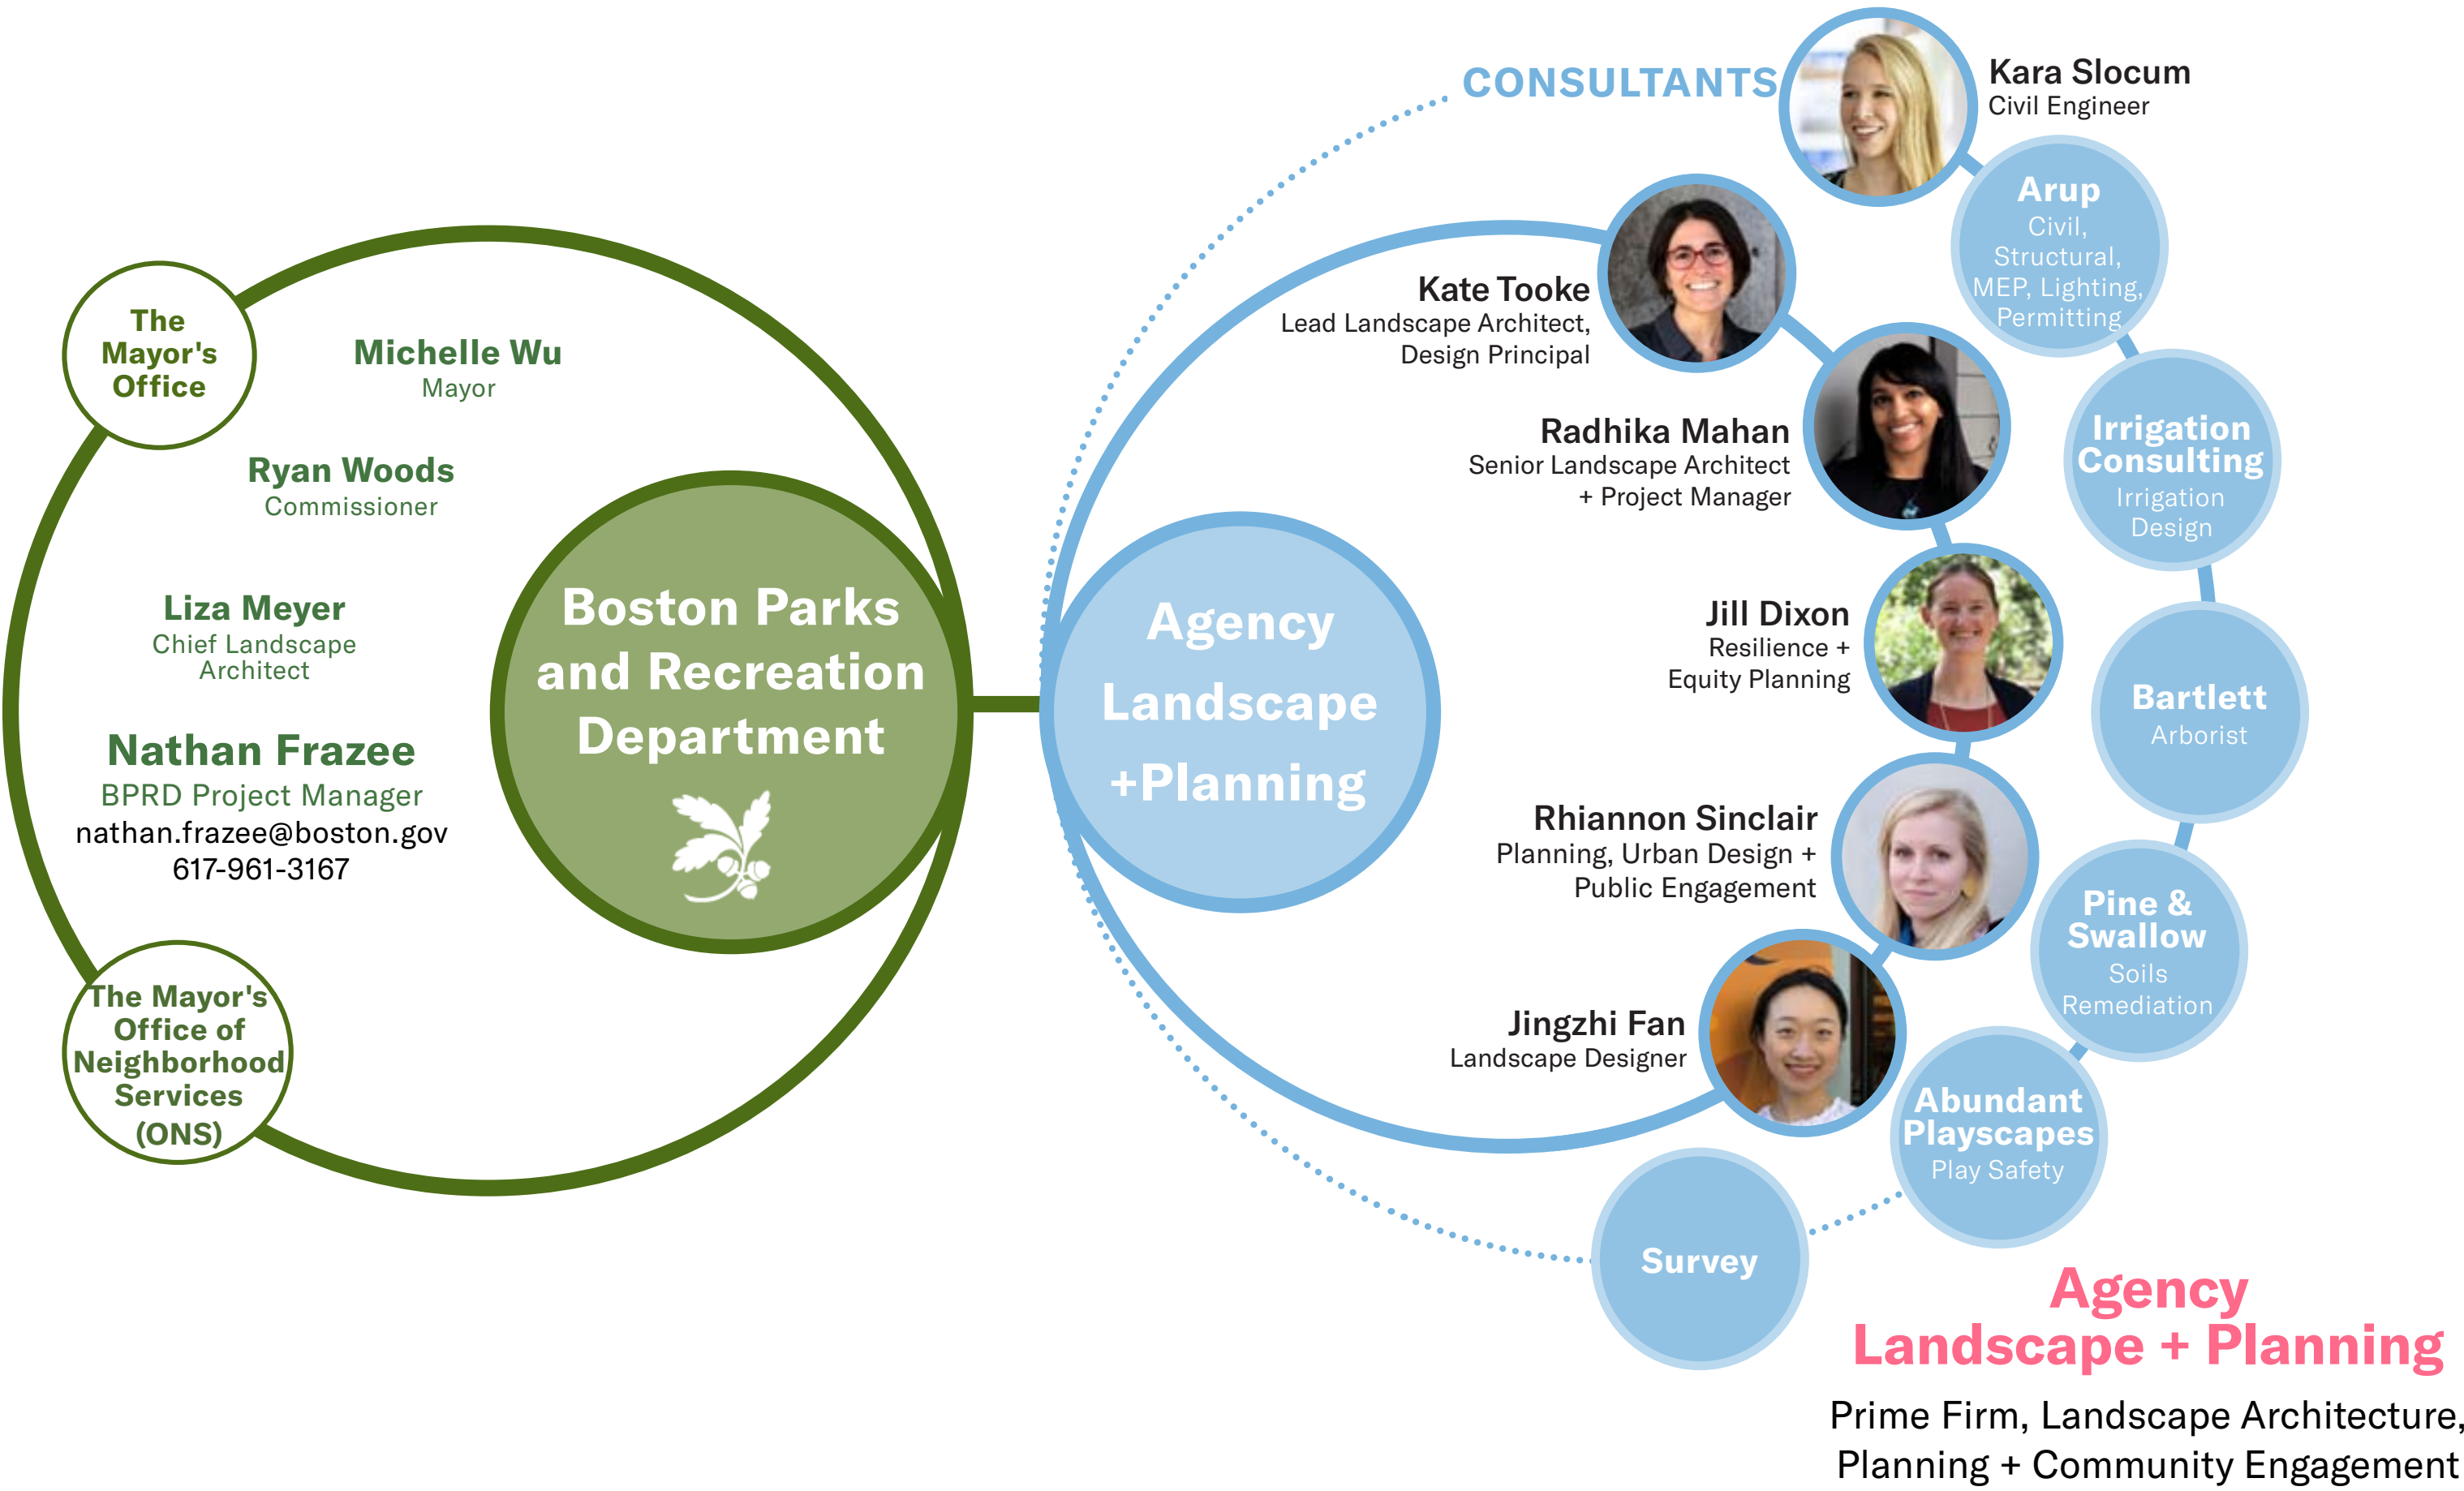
The Mayor's Office

Michelle Wu
Mayor

Ryan Woods
Commissioner

Liza Meyer
Chief Landscape Architect

Nathan Frazee
BPRD Project Manager
nathan.frazee@boston.gov
617-961-3167

The Mayor's Office of Neighborhood Services (ONS)

Boston Parks and Recreation Department

Agency Landscape +Planning

CONSULTANTS

Kara Slocum
Civil Engineer

Arup
Civil, Structural, MEP, Lighting, Permitting

Kate Tooke
Lead Landscape Architect, Design Principal

Radhika Mahan
Senior Landscape Architect + Project Manager

Irrigation Consulting
Irrigation Design

Jill Dixon
Resilience + Equity Planning

Bartlett
Arborist

Rhiannon Sinclair
Planning, Urban Design + Public Engagement

Pine & Swallow
Soils Remediation

Jingzhi Fan
Landscape Designer

Abundant Playscapes
Play Safety

Survey

Agency Landscape + Planning

Prime Firm, Landscape Architecture, Planning + Community Engagement